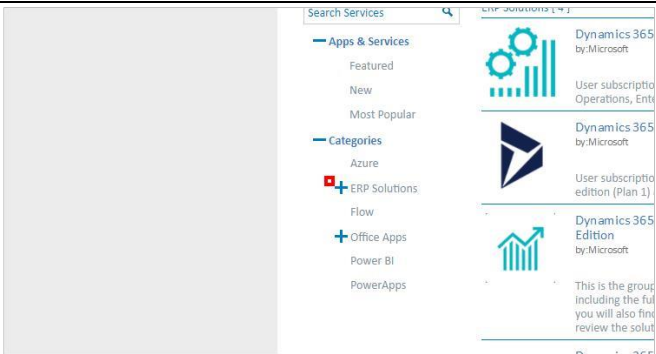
Search Services

ERP Solutions [ 4 ]

– Apps & Services

Featured

New

Most Popular

– Categories

Azure

+ ERP Solutions

Flow

+ Office Apps

Power BI

PowerApps

Dynamics 365

by:Microsoft

User subscriptio

Operations, Ente

Dynamics 365

by:Microsoft

User subscriptio

edition (Plan 1)

Dynamics 365

Edition

by:Microsoft

This is the group

including the ful

you will also find

review the soluti

Dynamics 365